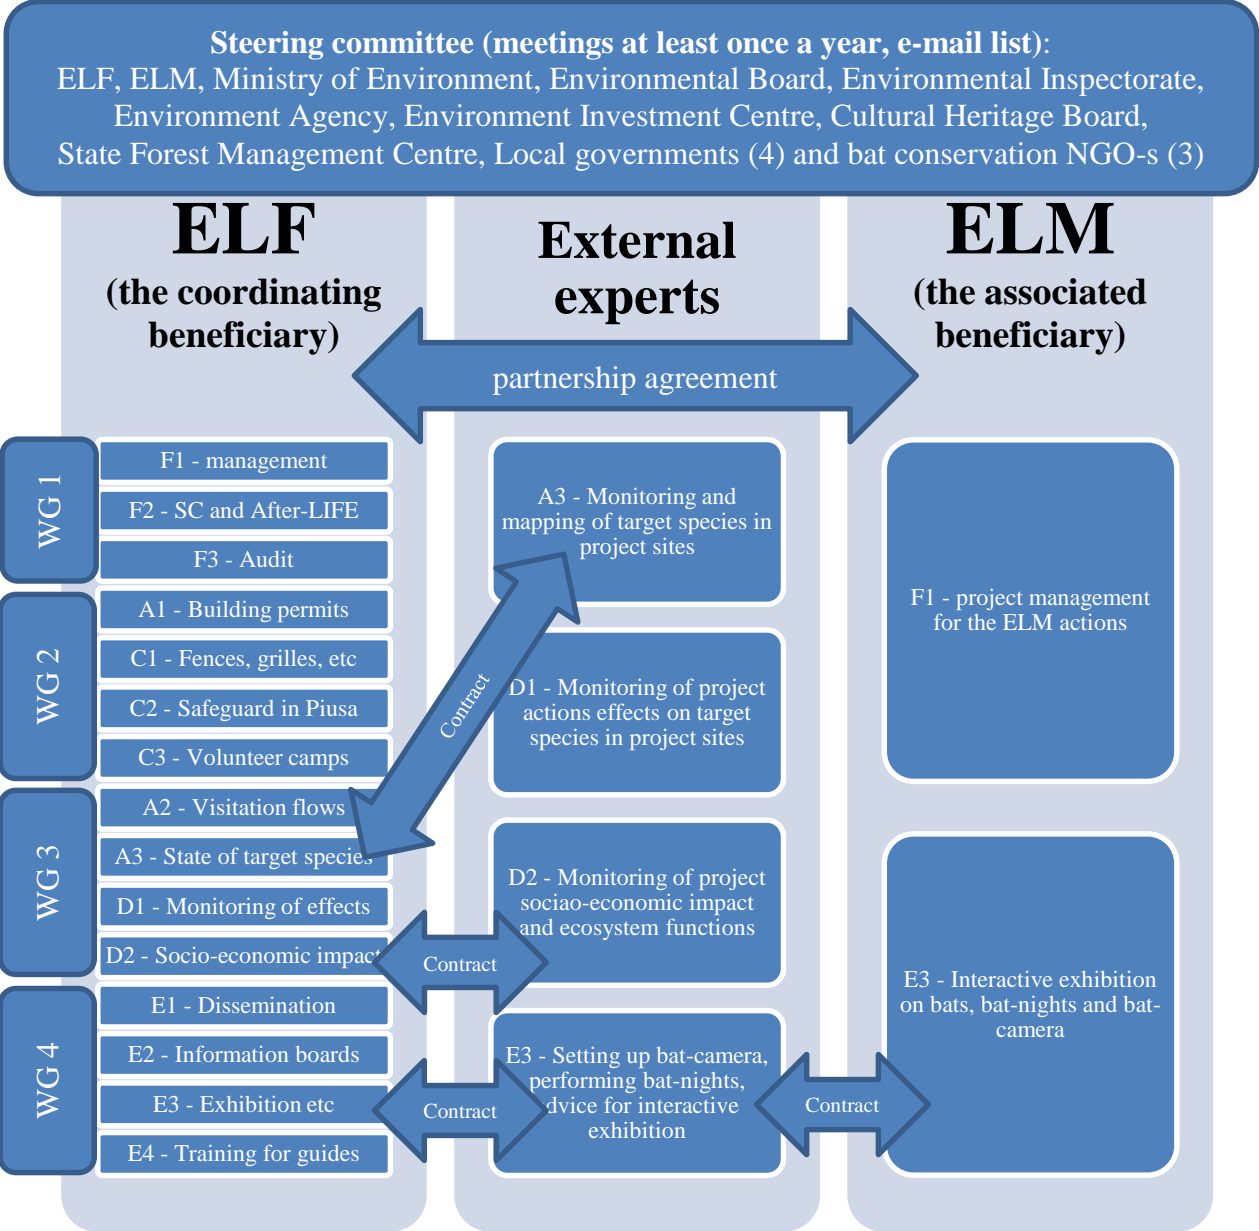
**Steering committee (meetings at least once a year, e-mail list)**:
ELF, ELM, Ministry of Environment, Environmental Board, Environmental Inspectorate, Environment Agency, Environment Investment Centre, Cultural Heritage Board, State Forest Management Centre, Local governments (4) and bat conservation NGO-s (3)

**ELF**
**(the coordinating beneficiary)**

**External experts**

**ELM**
**(the associated beneficiary)**

partnership agreement

WG 1
F1 - management
F2 - SC and After-LIFE
F3 - Audit

WG 2
A1 - Building permits
C1 - Fences, grilles, etc
C2 - Safeguard in Piusa
C3 - Volunteer camps

WG 3
A2 - Visitation flows
A3 - State of target species
D1 - Monitoring of effects
D2 - Socio-economic impact

WG 4
E1 - Dissemination
E2 - Information boards
E3 - Exhibition etc
E4 - Training for guides

Contract

Contract

Contract

Contract

A3 - Monitoring and mapping of target species in project sites

D1 - Monitoring of project actions effects on target species in project sites

D2 - Monitoring of project sociao-economic impact and ecosystem functions

E3 - Setting up bat-camera, performing bat-nights, advice for interactive exhibition

F1 - project management for the ELM actions

E3 - Interactive exhibition on bats, bat-nights and bat-camera